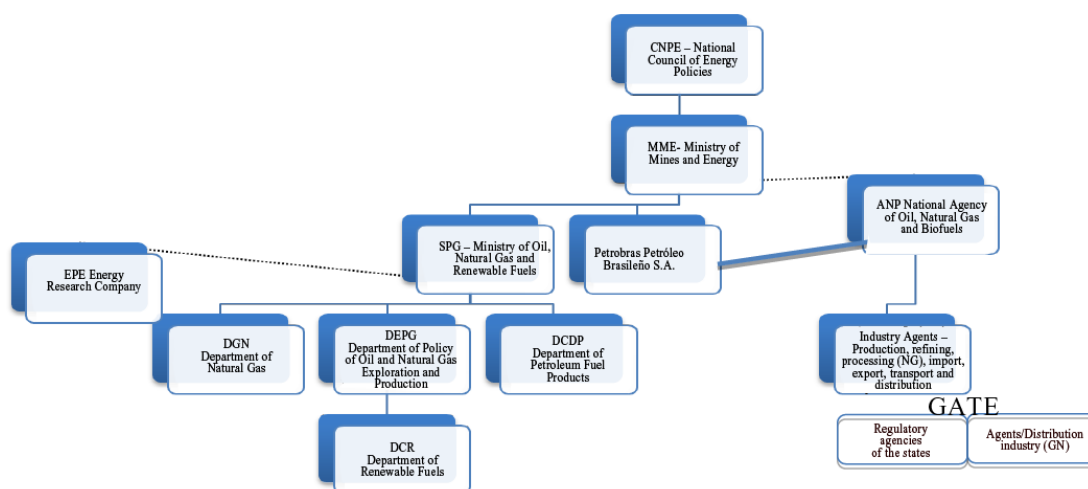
CNPE – National Council of Energy Policies

MME- Ministry of Mines and Energy

ANP National Agency of Oil, Natural Gas and Biofuels

EPE Energy Research Company

SPG – Ministry of Oil, Natural Gas and Renewable Fuels

Petrobras Petróleo Brasileño S.A.

DGN Department of Natural Gas

DEPG Department of Policy of Oil and Natural Gas Exploration and Production

DCDP Department of Petroleum Fuel Products

Industry Agents – Production, refining, processing (NG), import, export, transport and distribution

GATE

Regulatory agencies of the states

Agents/Distribution industry (GN)

DCR Department of Renewable Fuels